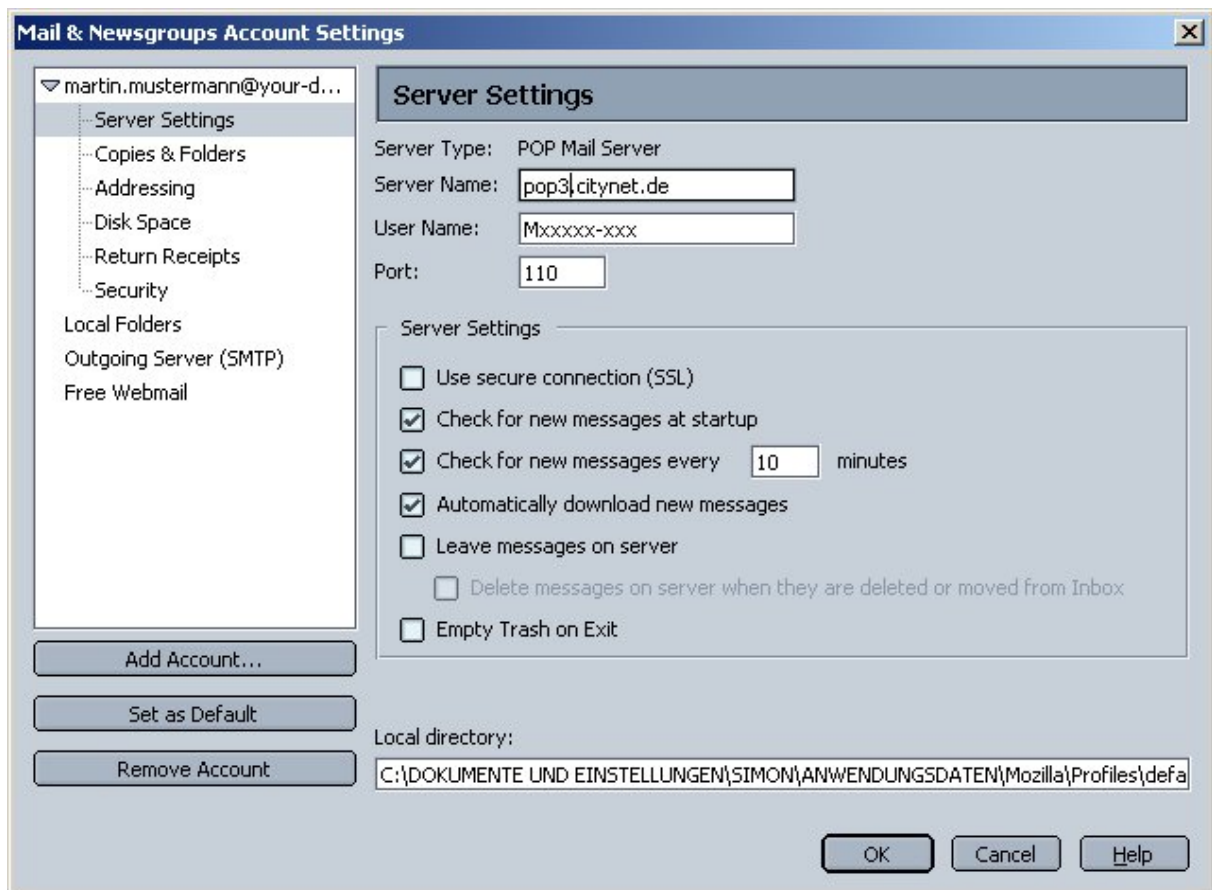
Mail & Newsgroups Account Settings

martin.mustermann@your-d...
Server Settings
Copies & Folders
Addressing
Disk Space
Return Receipts
Security
Local Folders
Outgoing Server (SMTP)
Free Webmail

Add Account...
Set as Default
Remove Account

Server Settings

Server Type: POP Mail Server
Server Name: pop3.citynet.de
User Name: Mxxxxx-xxx
Port: 110

Server Settings
Use secure connection (SSL)
Check for new messages at startup
Check for new messages every 10 minutes
Automatically download new messages
Leave messages on server
Delete messages on server when they are deleted or moved from Inbox
Empty Trash on Exit

Local directory:
C:\DOKUMENTE UND EINSTELLUNGEN\SIMON\ANWENDUNGSDATEN\Mozilla\Profiles\defa

OK
Cancel
Help